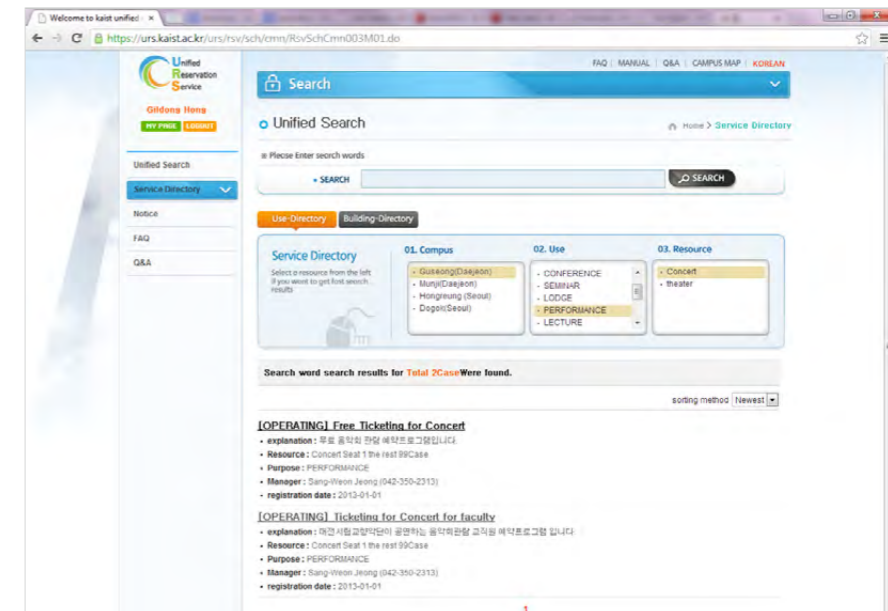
Welcome to kaist unified ×

https://urs.kaist.ac.kr/urs/rsv/sch/cmn/RsvSchCmn003M01.do

Unified Reservation Service

Gildong Hong

MY PAGE LOGOUT

Unified Search

Service Directory

Notice

FAQ

Q&A

FAQ | MANUAL | Q&A | CAMPUS MAP | KOREAN

Search

Unified Search

Home > Service Directory

Please Enter search words

SEARCH

SEARCH

Use-Directory

Building-Directory

Service Directory

Select a resource from the left if you want to get fast search results

01. Compus

Guseong(Daejeon)

Munji(Daejeon)

Hongreung (Seoul)

Dogok(Seoul)

02. Use

CONFERENCE

SEMINAR

LODGE

PERFORMANCE

LECTURE

03. Resource

Concert

theater

Search word search results for Total 2CaseWere found.

sorting method Newest

[OPERATING] Free Ticketing for Concert

explanation : 무료 음악회 관람 예약프로그램입니다.

Resource : Concert Seat 1 the rest 99Case

Purpose : PERFORMANCE

Manager : Sang-Weon Jeong (042-350-2313)

registration date : 2013-01-01

[OPERATING] Ticketing for Concert for faculty

explanation : 대전시립교향악단이 공연하는 음악회관람 교직원 예약프로그램 입니다

Resource : Concert Seat 1 the rest 99Case

Purpose : PERFORMANCE

Manager : Sang-Weon Jeong (042-350-2313)

registration date : 2013-01-01

1